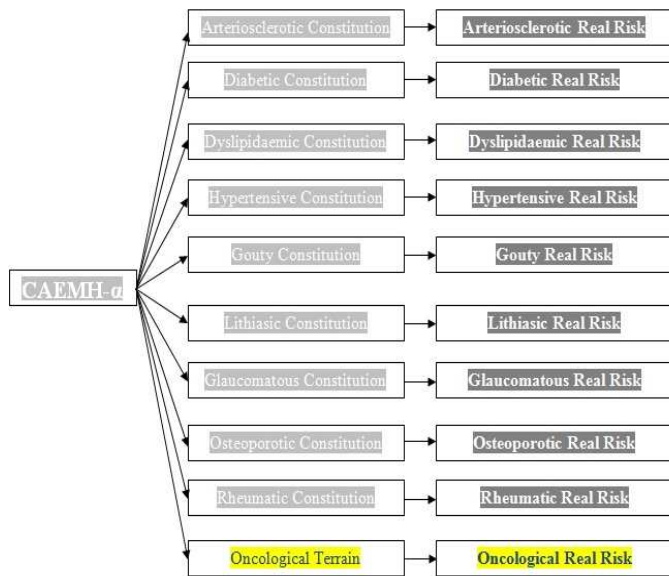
CAEMH-$\alpha$

Arteriosclerotic Constitution → Arteriosclerotic Real Risk

Diabetic Constitution → Diabetic Real Risk

Dyslipidaemic Constitution → Dyslipidaemic Real Risk

Hypertensive Constitution → Hypertensive Real Risk

Gouty Constitution → Gouty Real Risk

Lithiasic Constitution → Lithiasic Real Risk

Glaucomatous Constitution → Glaucomatous Real Risk

Osteoporotic Constitution → Osteoporotic Real Risk

Rheumatic Constitution → Rheumatic Real Risk

Oncological Terrain → Oncological Real Risk